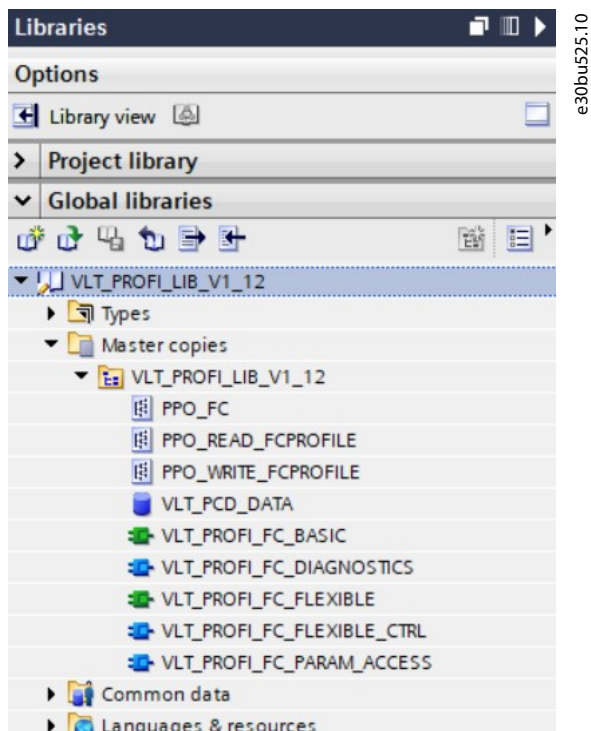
Libraries

Options

Library view

Project library

Global libraries

VLT_PROFI_LIB_V1_12

Types

Master copies

VLT_PROFI_LIB_V1_12

PPO_FC

PPO_READ_FCPROFILE

PPO_WRITE_FCPROFILE

VLT_PCD_DATA

VLT_PROFI_FC_BASIC

VLT_PROFI_FC_DIAGNOSTICS

VLT_PROFI_FC_FLEXIBLE

VLT_PROFI_FC_FLEXIBLE_CTRL

VLT_PROFI_FC_PARAM_ACCESS

Common data

Languages & resources

e30bu525.10